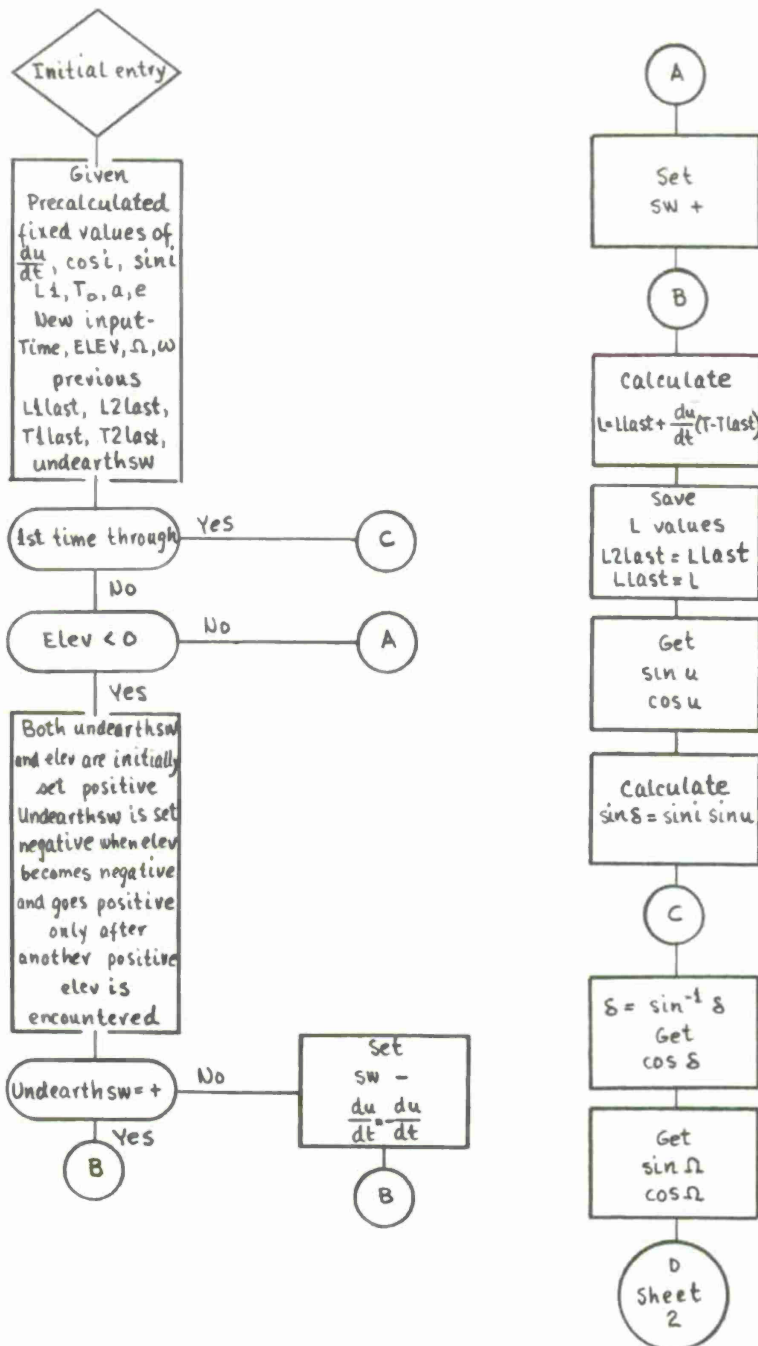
Initial entry

Given Precalculated fixed values of $\frac{du}{dt}$, cosi, sini L1, $T_o$, a, e New input- Time, ELEV, $\Omega$, $\omega$ previous L1last, L2last, T1last, T2last, undearthsw

1st time through

Yes

C

No

Elev < 0

No

A

Yes

Both undearthsw and elev are initially set positive Undearthsw is set negative when elev becomes negative and goes positive only after another positive elev is encountered

Undearthsw = +

No

Set sw − $\frac{du}{dt} = \frac{du}{dt}$

B

Yes

B

A

Set sw +

B

Calculate $L = Llast + \frac{du}{dt}(T - Tlast)$

Save L values L2last = Llast Llast = L

Get sin u cos u

Calculate $\sin\delta = \sin i \sin u$

C

$\delta = \sin^{-1}\delta$ Get $\cos\delta$

Get $\sin\Omega$ $\cos\Omega$

D Sheet 2